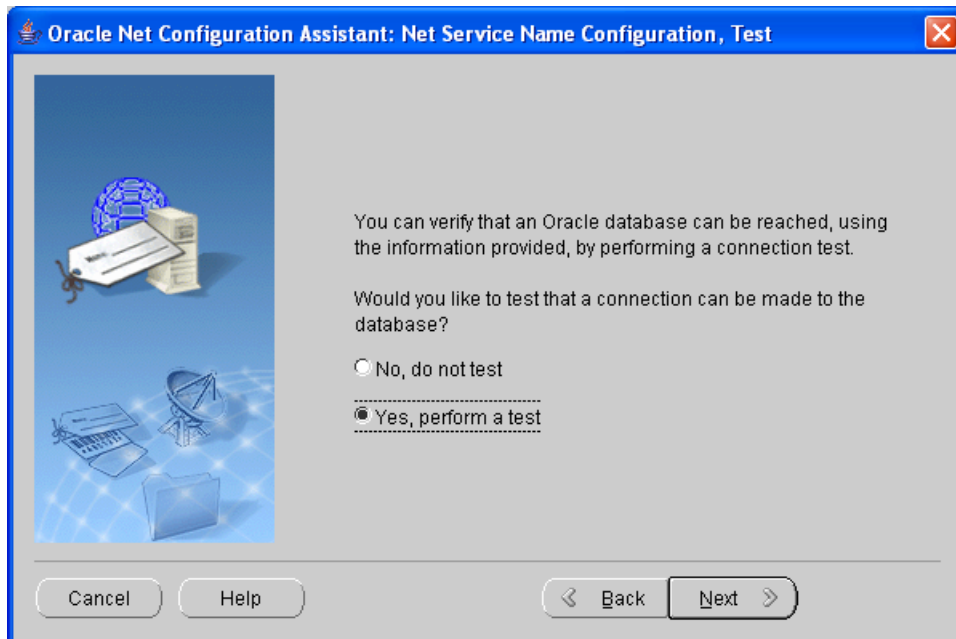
Oracle Net Configuration Assistant: Net Service Name Configuration, Test

You can verify that an Oracle database can be reached, using the information provided, by performing a connection test.

Would you like to test that a connection can be made to the database?

No, do not test

Yes, perform a test

Cancel

Help

Back

Next